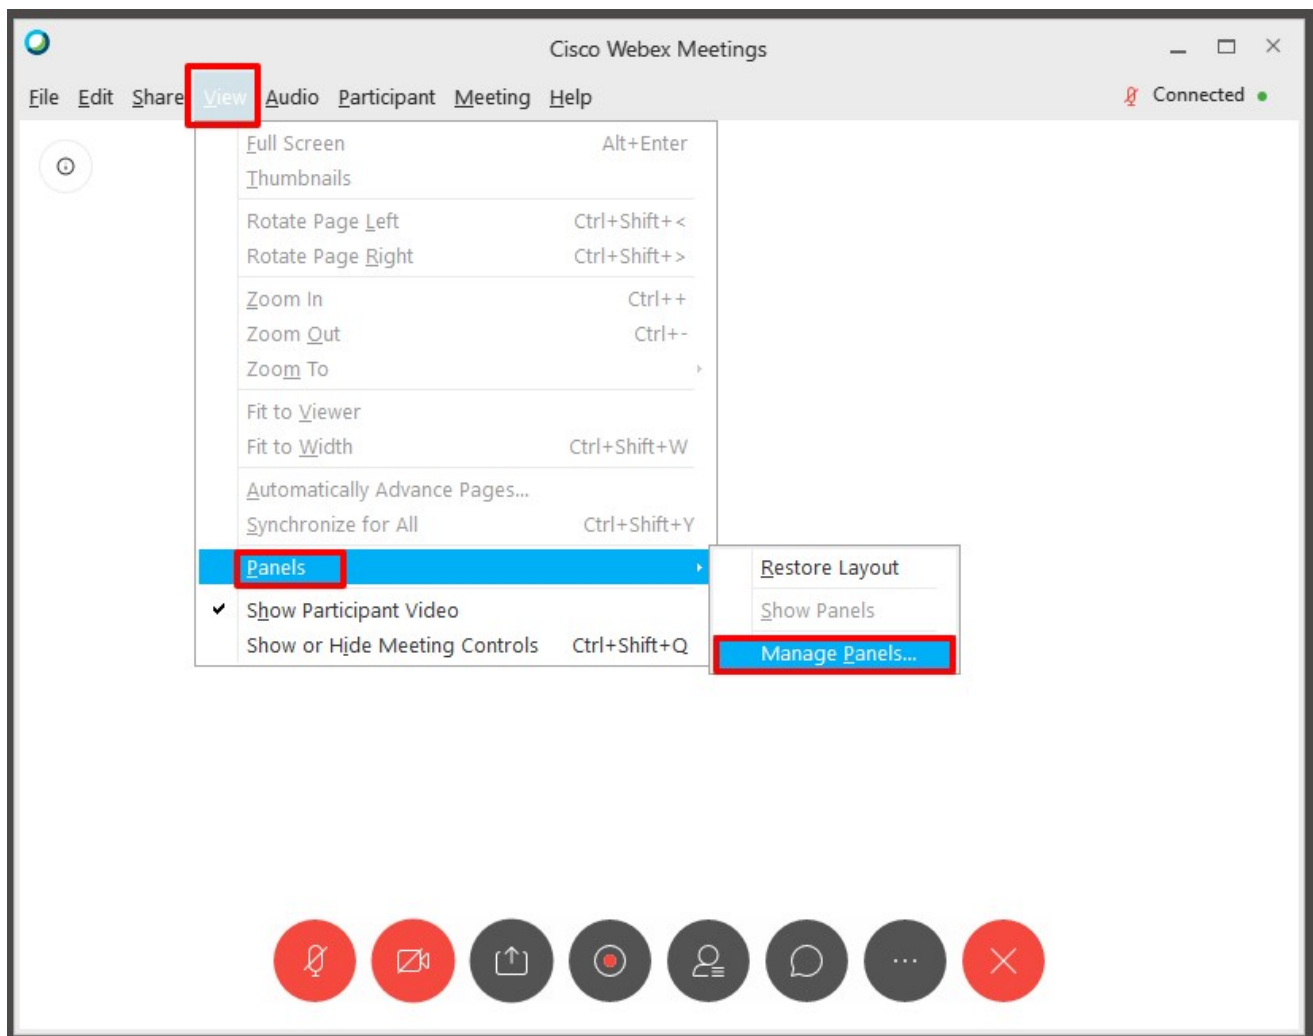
Cisco Webex Meetings

File Edit Share View Audio Participant Meeting Help

Connected

Full Screen Alt+Enter
Thumbnails
Rotate Page Left Ctrl+Shift+<
Rotate Page Right Ctrl+Shift+>
Zoom In Ctrl++
Zoom Out Ctrl+-
Zoom To
Fit to Viewer
Fit to Width Ctrl+Shift+W
Automatically Advance Pages...
Synchronize for All Ctrl+Shift+Y
Panels
✔ Show Participant Video
Show or Hide Meeting Controls Ctrl+Shift+Q

Restore Layout
Show Panels
Manage Panels...

...